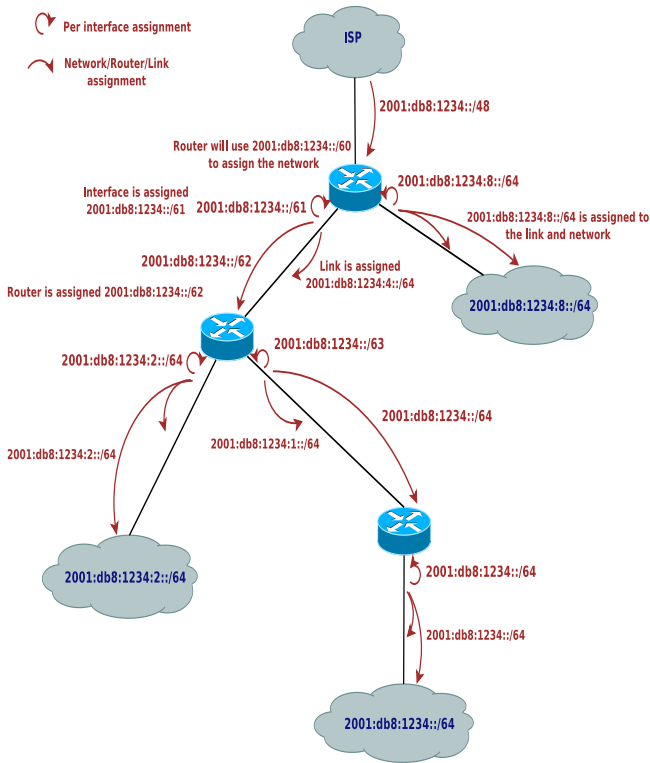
Per interface assignment

Network/Router/Link assignment

ISP

2001:db8:1234::/48

Router will use 2001:db8:1234::/60 to assign the network

2001:db8:1234:8::/64

Interface is assigned 2001:db8:1234::/61

2001:db8:1234::/61

2001:db8:1234:8::/64 is assigned to the link and network

2001:db8:1234::/62

Link is assigned 2001:db8:1234:4::/64

Router is assigned 2001:db8:1234::/62

2001:db8:1234:8::/64

2001:db8:1234:2::/64

2001:db8:1234::/63

2001:db8:1234::/64

2001:db8:1234:2::/64

2001:db8:1234:1::/64

2001:db8:1234:2::/64

2001:db8:1234::/64

2001:db8:1234::/64

2001:db8:1234::/64